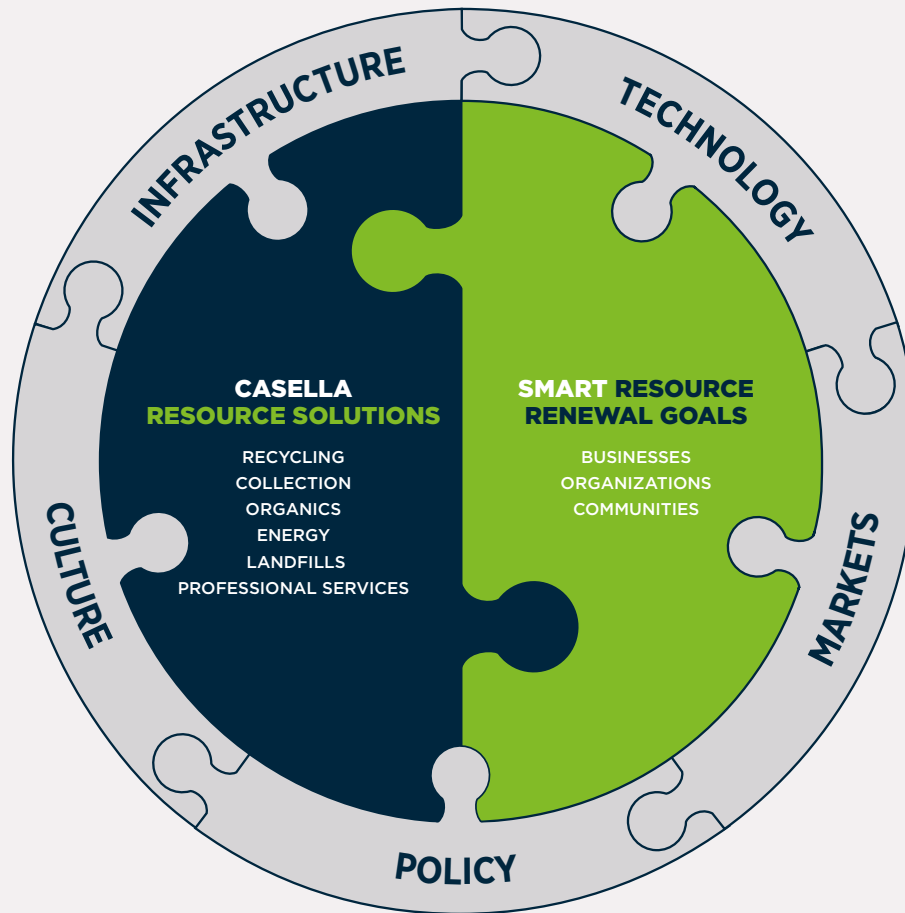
INFRASTRUCTURE

TECHNOLOGY

CASELLA
RESOURCE SOLUTIONS

RECYCLING
COLLECTION
ORGANICS
ENERGY
LANDFILLS
PROFESSIONAL SERVICES

SMART RESOURCE
RENEWAL GOALS

BUSINESSES
ORGANIZATIONS
COMMUNITIES

CULTURE

MARKETS

POLICY